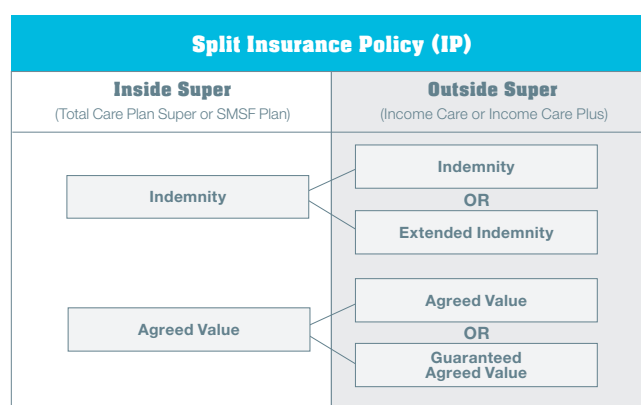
Split Insurance Policy (IP)

Inside Super
(Total Care Plan Super or SMSF Plan)

Outside Super
(Income Care or Income Care Plus)

Indemnity

Indemnity
OR
Extended Indemnity

Agreed Value

Agreed Value
OR
Guaranteed Agreed Value